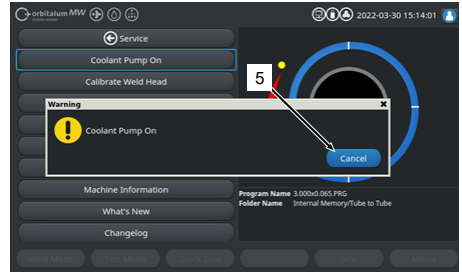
orbitalum MW
2022-03-30 15:14:01

Service
Coolant Pump On
Calibrate Weld Head

Warning
Coolant Pump On
Cancel

5

Machine Information
What's New
Changelog

Program Name 3.000x0.065.PRG
Folder Name Internal Memory/Tube to Tube

Weld Mode
Test Mode
Quick Save
Info
Menu